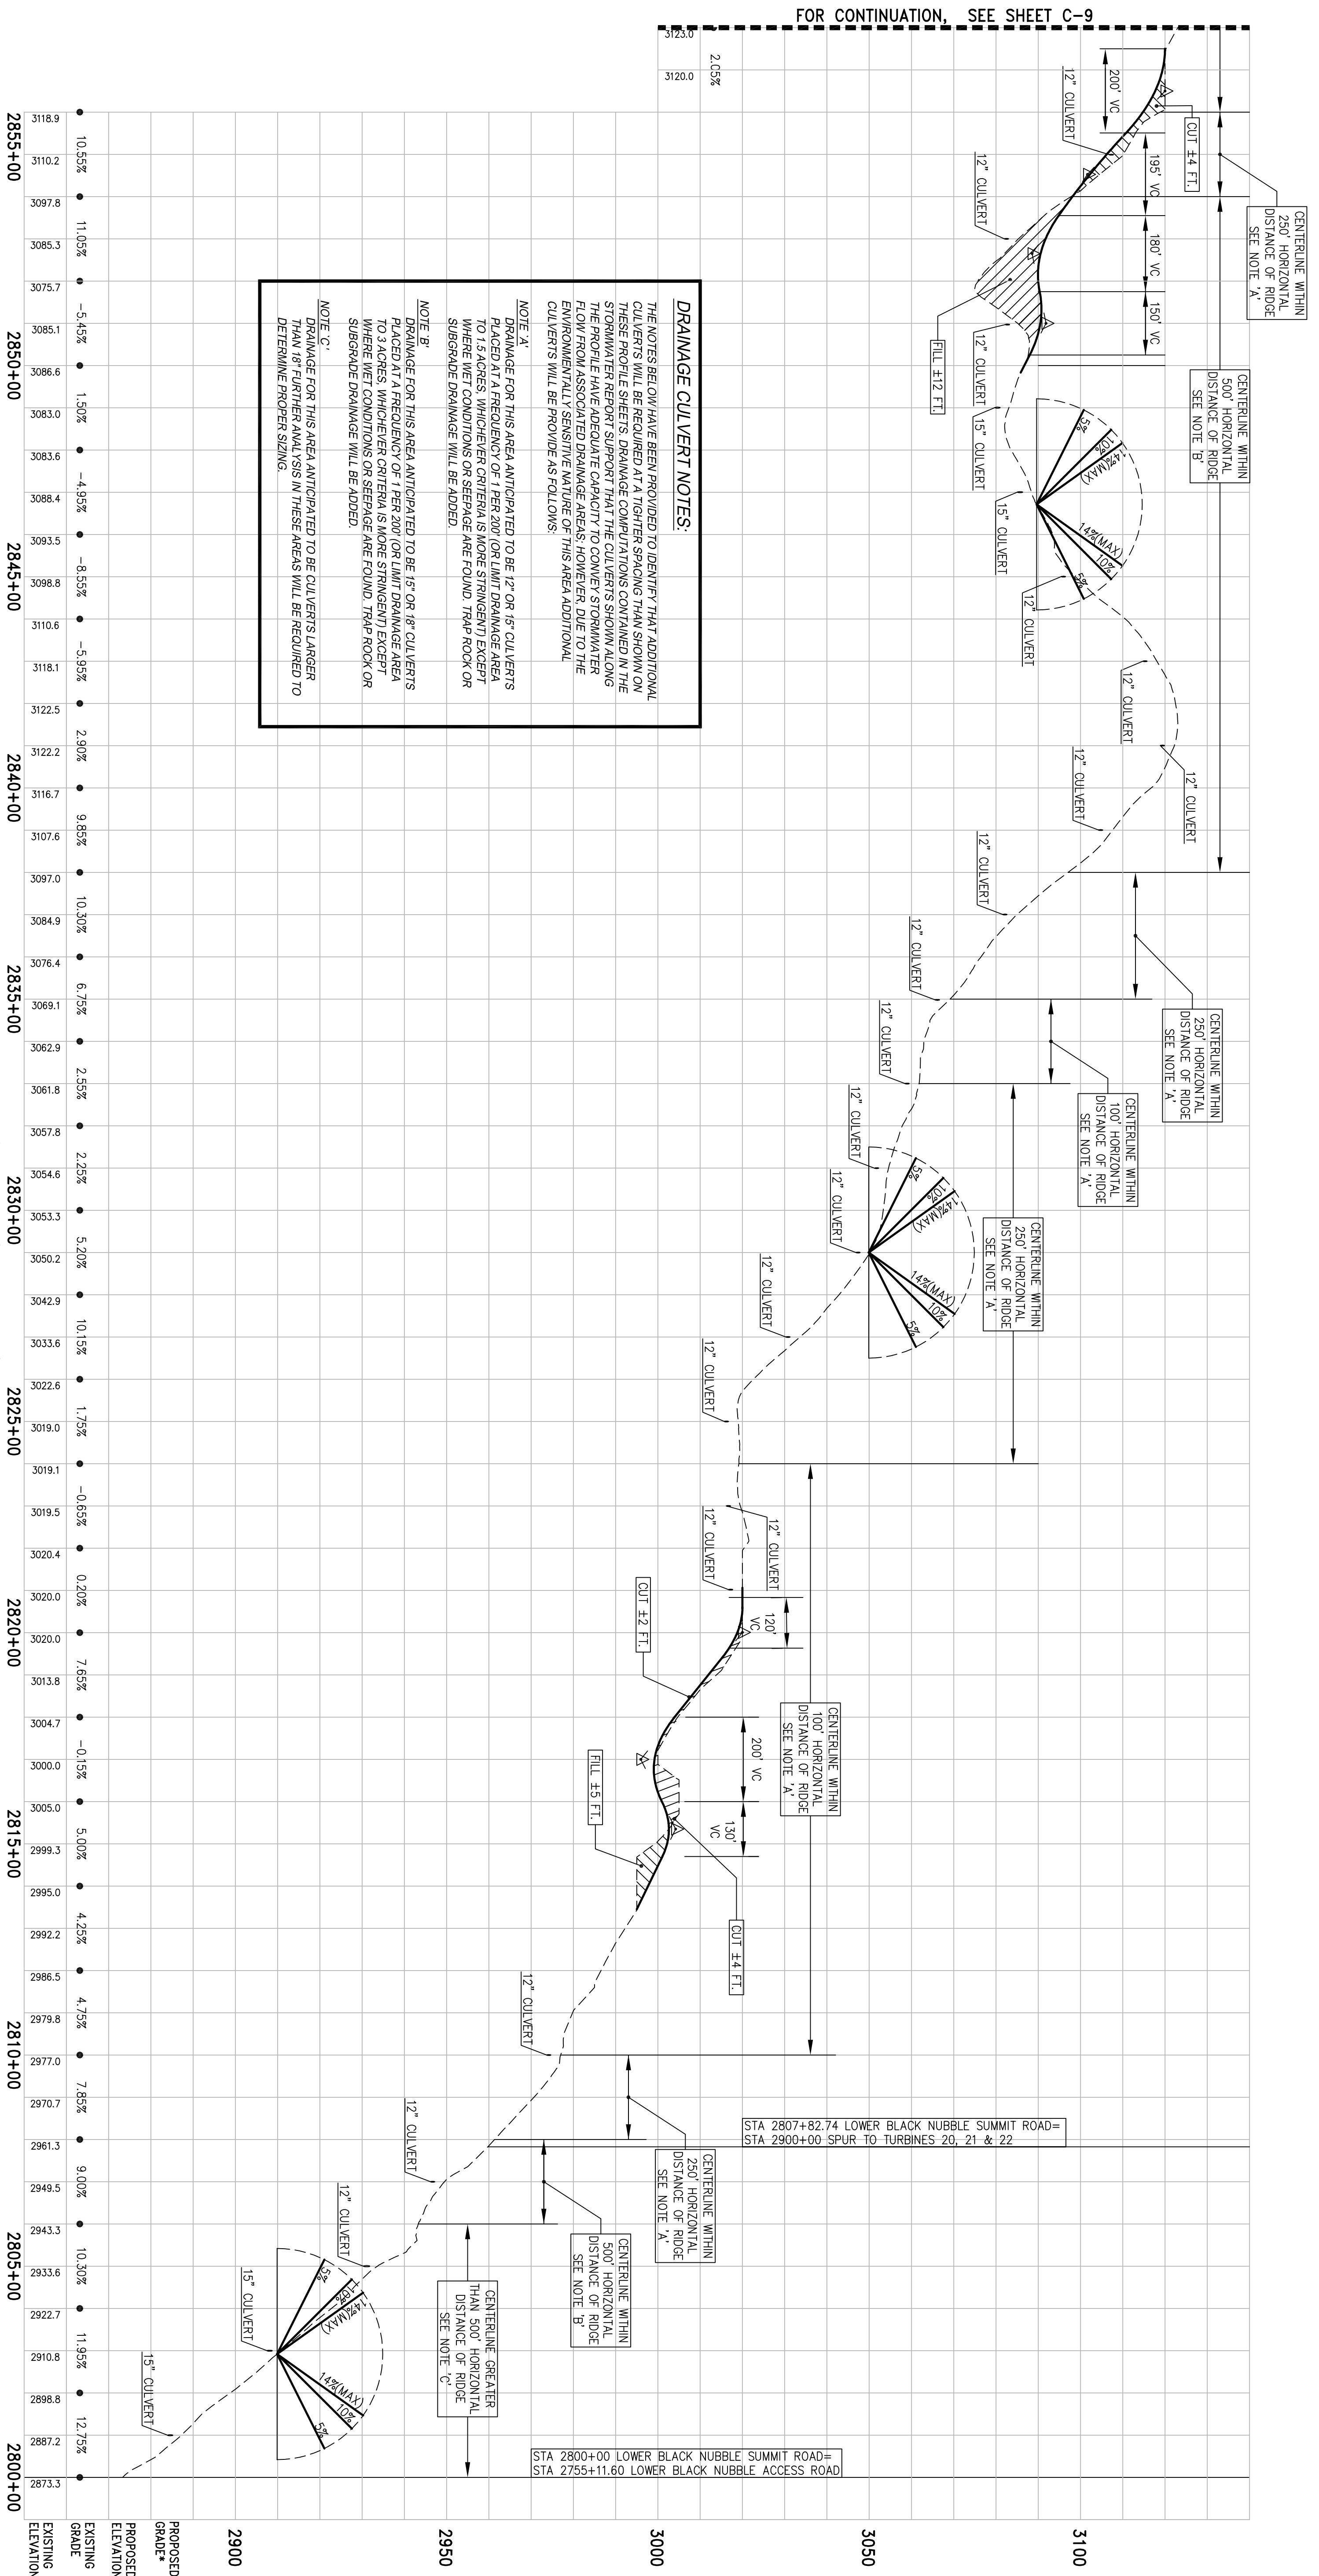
FOR CONTINUATION, SEE SHEET C-9

DRAINAGE CULVERT NOTES:

THE NOTES BELOW HAVE BEEN PROVIDED TO IDENTIFY THAT ADDITIONAL CULVERTS WILL BE REQUIRED AT A TIGHTER SPACING THAN SHOWN ON THESE PROFILE SHEETS. DRAINAGE COMPUTATIONS CONTAINED IN THE STORMWATER REPORT SUPPORT THAT THE CULVERTS SHOWN ALONG THE PROFILE HAVE ADEQUATE CAPACITY TO CONVEY STORMWATER FLOW FROM ASSOCIATED DRAINAGE AREAS; HOWEVER, DUE TO THE ENVIRONMENTALLY SENSITIVE NATURE OF THIS AREA ADDITIONAL CULVERTS WILL BE PROVIDE AS FOLLOWS:

NOTE 'A'
DRAINAGE FOR THIS AREA ANTICIPATED TO BE 12" OR 15" CULVERTS PLACED AT A FREQUENCY OF 1 PER 200' (OR LIMIT DRAINAGE AREA TO 1.5 ACRES, WHICHEVER CRITERIA IS MORE STRINGENT) EXCEPT WHERE WET CONDITIONS OR SEEPAGE ARE FOUND. TRAP ROCK OR SUBGRADE DRAINAGE WILL BE ADDED.

NOTE 'B'
DRAINAGE FOR THIS AREA ANTICIPATED TO BE 15" OR 18" CULVERTS PLACED AT A FREQUENCY OF 1 PER 200' (OR LIMIT DRAINAGE AREA TO 3 ACRES, WHICHEVER CRITERIA IS MORE STRINGENT) EXCEPT WHERE WET CONDITIONS OR SEEPAGE ARE FOUND. TRAP ROCK OR SUBGRADE DRAINAGE WILL BE ADDED.

NOTE 'C'
DRAINAGE FOR THIS AREA ANTICIPATED TO BE CULVERTS LARGER THAN 18" FURTHER ANALYSIS IN THESE AREAS WILL BE REQUIRED TO DETERMINE PROPER SIZING.

CENTERLINE WITHIN 250' HORIZONTAL DISTANCE OF RIDGE SEE NOTE 'A'
CENTERLINE WITHIN 500' HORIZONTAL DISTANCE OF RIDGE SEE NOTE 'B'
CENTERLINE WITHIN 250' HORIZONTAL DISTANCE OF RIDGE SEE NOTE 'A'
CENTERLINE WITHIN 100' HORIZONTAL DISTANCE OF RIDGE SEE NOTE 'A'
CENTERLINE WITHIN 250' HORIZONTAL DISTANCE OF RIDGE SEE NOTE 'A'
CENTERLINE WITHIN 100' HORIZONTAL DISTANCE OF RIDGE SEE NOTE 'A'
CENTERLINE WITHIN 250' HORIZONTAL DISTANCE OF RIDGE SEE NOTE 'A'
CENTERLINE WITHIN 500' HORIZONTAL DISTANCE OF RIDGE SEE NOTE 'B'
CENTERLINE GREATER THAN 500' HORIZONTAL DISTANCE OF RIDGE SEE NOTE 'C'

STA 2807+82.74 LOWER BLACK NUBBLE SUMMIT ROAD= STA 2900+00 SPUR TO TURBINES 20, 21 & 22
STA 2800+00 LOWER BLACK NUBBLE SUMMIT ROAD= STA 2755+11.60 LOWER BLACK NUBBLE ACCESS ROAD

200' VC
195' VC
180' VC
150' VC
120' VC
200' VC
130' VC
CUT ±4 FT.
FILL ±12 FT.
CUT ±2 FT.
FILL ±5 FT.
CUT ±4 FT.
12" CULVERT
15" CULVERT
5%
10%
14%(MAX)

3123.0
3120.0
2.05%

| STATION | EXISTING ELEVATION | EXISTING GRADE |
|---|---|---|
| 2855+00 | 3118.9 | 10.55% |
| | 3110.2 | |
| | 3097.8 | 11.05% |
| | 3085.3 | |
| | 3075.7 | -5.45% |
| 2850+00 | 3085.1 | |
| | 3086.6 | 1.50% |
| | 3083.0 | |
| | 3083.6 | -4.95% |
| | 3088.4 | |
| 2845+00 | 3093.5 | -8.55% |
| | 3098.8 | |
| | 3110.6 | -5.95% |
| | 3118.1 | |
| | 3122.5 | 2.90% |
| 2840+00 | 3122.2 | |
| | 3116.7 | 9.85% |
| | 3107.6 | |
| | 3097.0 | 10.30% |
| | 3084.9 | |
| 2835+00 | 3076.4 | 6.75% |
| | 3069.1 | |
| | 3062.9 | 2.55% |
| | 3061.8 | |
| | 3057.8 | 2.25% |
| 2830+00 | 3054.6 | |
| | 3053.3 | 5.20% |
| | 3050.2 | |
| | 3042.9 | 10.15% |
| | 3033.6 | |
| 2825+00 | 3022.6 | 1.75% |
| | 3019.0 | |
| | 3019.1 | -0.65% |
| | 3019.5 | |
| | 3020.4 | 0.20% |
| 2820+00 | 3020.0 | |
| | 3020.0 | 7.65% |
| | 3013.8 | |
| | 3004.7 | -0.15% |
| | 3000.0 | |
| 2815+00 | 3005.0 | 5.00% |
| | 2999.3 | |
| | 2995.0 | 4.25% |
| | 2992.2 | |
| | 2986.5 | 4.75% |
| 2810+00 | 2979.8 | |
| | 2977.0 | 7.85% |
| | 2970.7 | |
| | 2961.3 | 9.00% |
| | 2949.5 | |
| 2805+00 | 2943.3 | 10.30% |
| | 2933.6 | |
| | 2922.7 | 11.95% |
| | 2910.8 | |
| | 2898.8 | 12.75% |
| 2800+00 | 2887.2 | |
| | 2873.3 | |

EXISTING ELEVATION
EXISTING GRADE
PROPOSED ELEVATION
PROPOSED GRADE*
2900
2950
3000
3050
3100